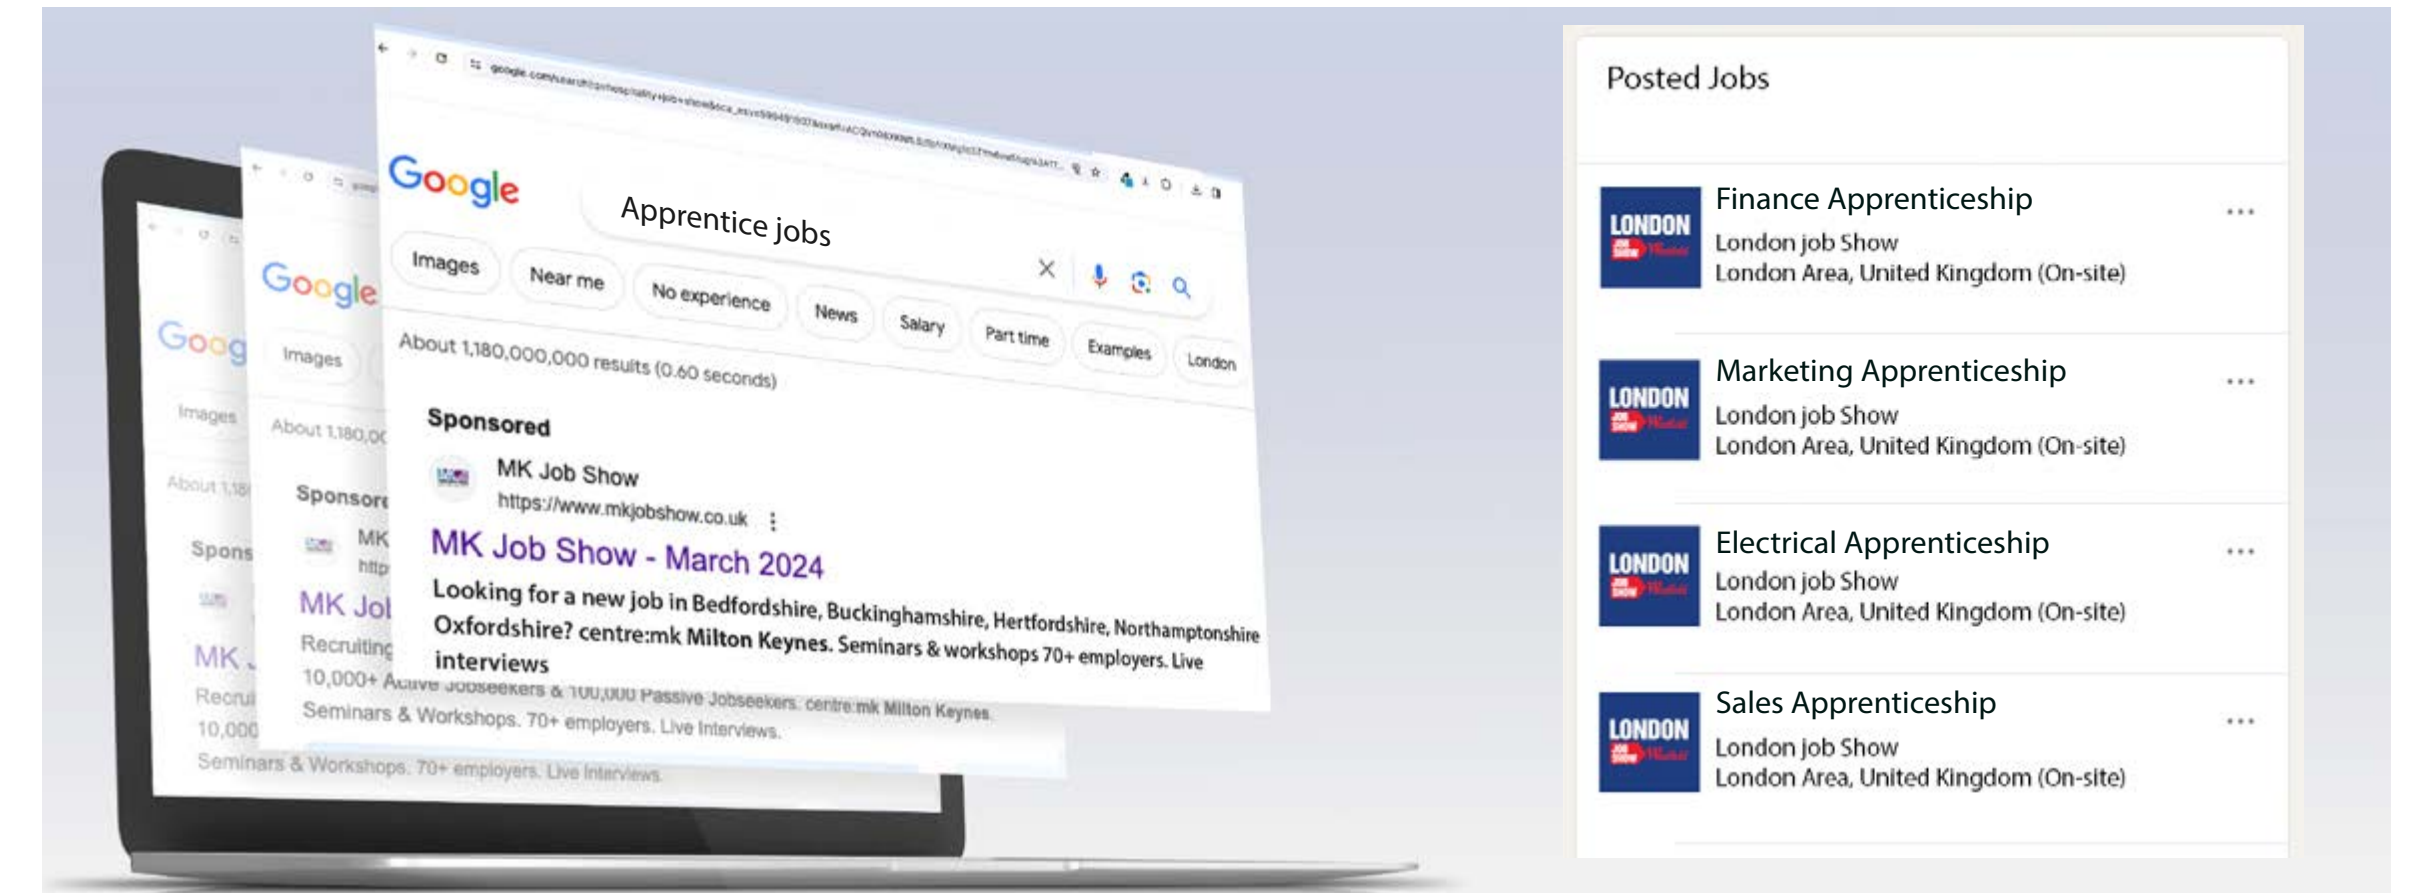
Google

Apprentice jobs

Images Near me No experience News Salary Part time Examples London

About 1,180,000,000 results (0.60 seconds)

Sponsored

MK Job Show
https://www.mkjobshow.co.uk

MK Job Show - March 2024

Looking for a new job in Bedfordshire, Buckinghamshire, Hertfordshire, Northamptonshire Oxfordshire? centre:mk Milton Keynes. Seminars & workshops 70+ employers. Live interviews

Google
Images
About 1,180,00
Sponsored
MK
http
MK Jo
Recruiting
10,000+ Active Jobseekers & 100,000 Passive Jobseekers. centre:mk Milton Keynes
Seminars & Workshops. 70+ employers. Live Interviews.

Goog
Images
About 1,18
Spons
MK
Recru
10,000
Seminars & Workshops. 70+ employers. Live Interviews.

Posted Jobs

LONDON
Finance Apprenticeship
London job Show
London Area, United Kingdom (On-site)

LONDON
Marketing Apprenticeship
London job Show
London Area, United Kingdom (On-site)

LONDON
Electrical Apprenticeship
London job Show
London Area, United Kingdom (On-site)

LONDON
Sales Apprenticeship
London job Show
London Area, United Kingdom (On-site)